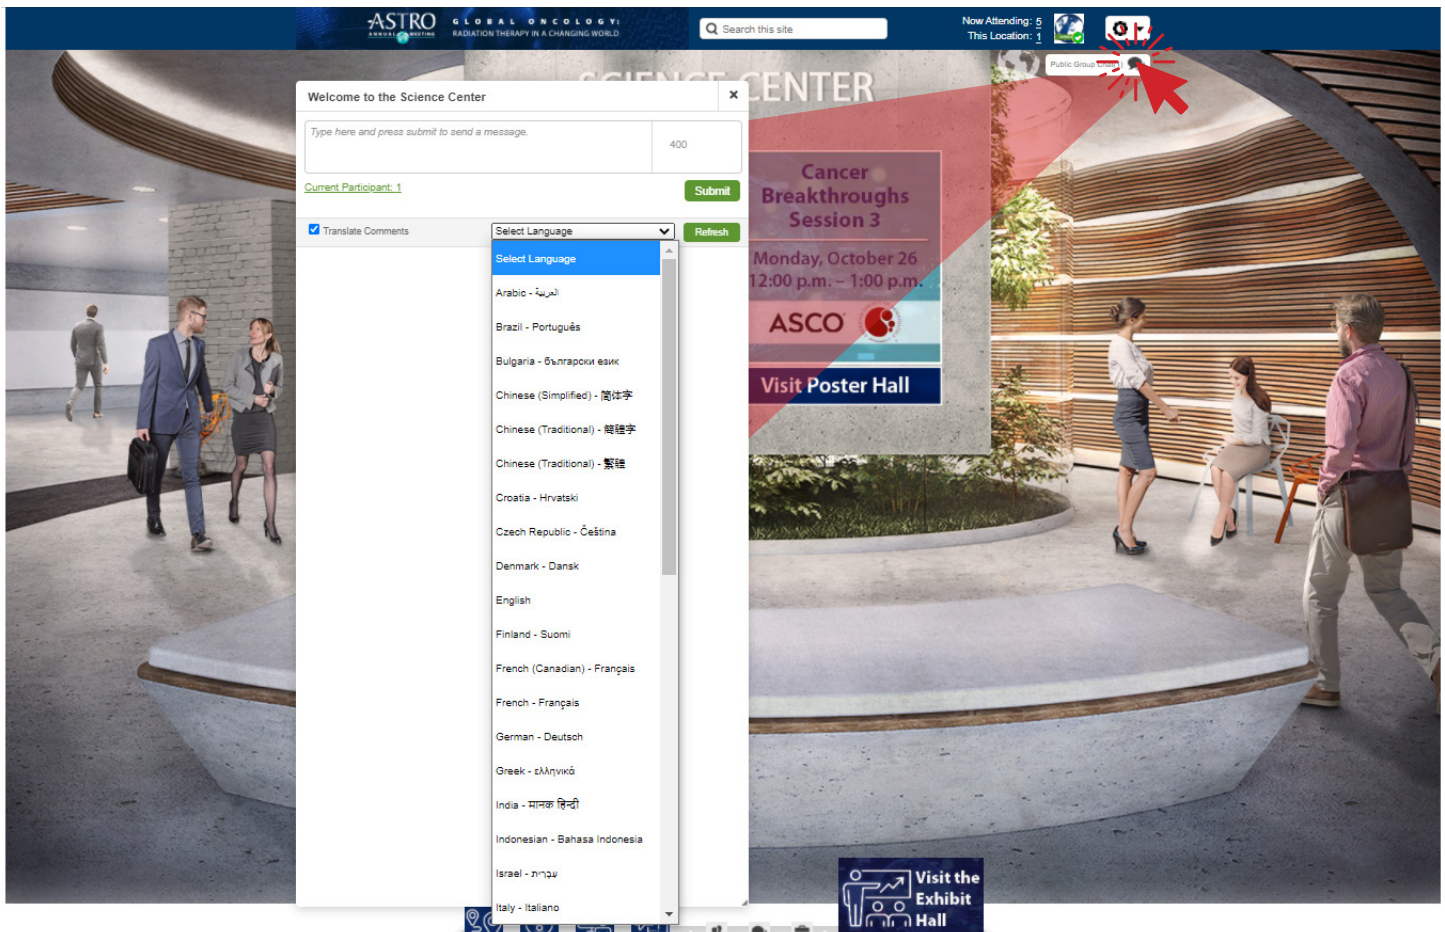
ASTRO ANNUAL MEETING GLOBAL ONCOLOGY: RADIATION THERAPY IN A CHANGING WORLD

Search this site

Now Attending: 5
This Location: 1

Public Group Chat

SCIENCE CENTER

Welcome to the Science Center ×

Type here and press submit to send a message.

400

Current Participant: 1

Submit

Translate Comments

Select Language

Refresh

Select Language
Arabic - العربية
Brazil - Português
Bulgaria - български език
Chinese (Simplified) - 简体字
Chinese (Traditional) - 簡體字
Chinese (Traditional) - 繁體
Croatia - Hrvatski
Czech Republic - Čeština
Denmark - Dansk
English
Finland - Suomi
French (Canadian) - Français
French - Français
German - Deutsch
Greek - ελληνικά
India - मानक हिन्दी
Indonesian - Bahasa Indonesia
Israel - עברית
Italy - Italiano

Cancer Breakthroughs Session 3

Monday, October 26
12:00 p.m. – 1:00 p.m.

ASCO

Visit Poster Hall

Visit the Exhibit Hall